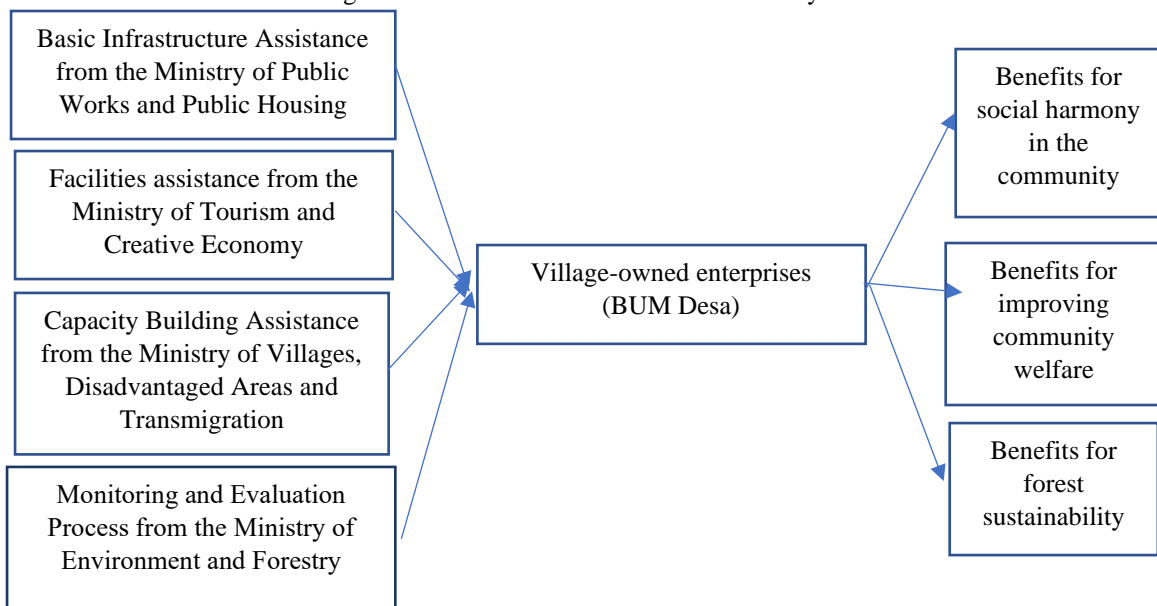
Basic Infrastructure Assistance from the Ministry of Public Works and Public Housing

Facilities assistance from the Ministry of Tourism and Creative Economy

Capacity Building Assistance from the Ministry of Villages, Disadvantaged Areas and Transmigration

Monitoring and Evaluation Process from the Ministry of Environment and Forestry

Village-owned enterprises (BUM Desa)

Benefits for social harmony in the community

Benefits for improving community welfare

Benefits for forest sustainability